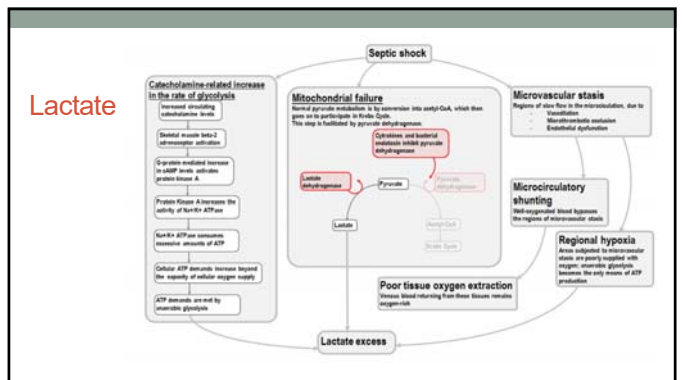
Lactate

Septic shock

Catecholamine-related increase in the rate of glycolysis

Increased circulating catecholamine levels

Skeletal muscle beta-2 adrenoceptor activation

G-protein-mediated increase in cAMP levels activates protein kinase A

Protein Kinase A increases the activity of Na+/K+ ATPase

Na+/K+ ATPase consumes excessive amounts of ATP

Cellular ATP demands increase beyond the capacity of cellular oxygen supply

ATP demands are met by anaerobic glycolysis

Mitochondrial failure

Normal pyruvate metabolism is by conversion into acetyl-CoA, which then goes on to participate in Krebs Cycle. This step is facilitated by pyruvate dehydrogenase.

Cytokines and bacterial endotoxin inhibit pyruvate dehydrogenase

Lactate dehydrogenase

Pyruvate

Pyruvate dehydrogenase

Acetyl-CoA

Krebs Cycle

Lactate

Microvascular stasis

Regions of slow flow in the microcirculation, due to
- Vasodilation
- Microthrombotic occlusion
- Endothelial dysfunction

Microcirculatory shunting

Well-oxygenated blood bypasses the regions of microvascular stasis

Regional hypoxia

Areas subjected to microvascular stasis are poorly supplied with oxygen; anaerobic glycolysis becomes the only means of ATP production

Poor tissue oxygen extraction

Venous blood returning from these tissues remains oxygen-rich

Lactate excess